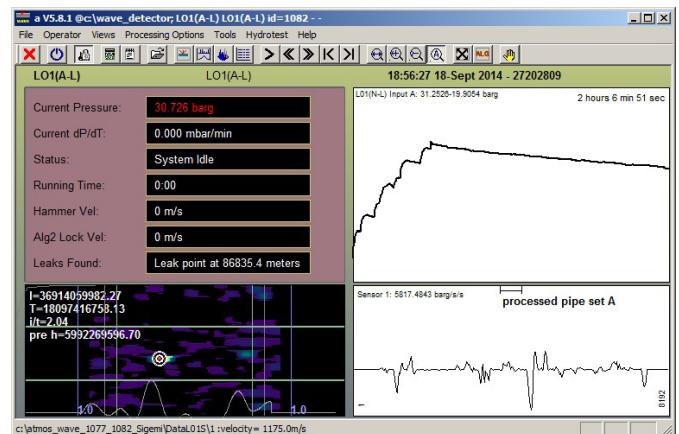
a V5.8.1 @c:\wave_detector; LO1(A-L) LO1(A-L) id=1082 - -

File Operator Views Processing Options Tools Hydrotest Help

LO1(A-L)

LO1(A-L)

18:56:27 18-Sept 2014 - 27202809

Current Pressure: 30.726 barg

Current dP/dT: 0.000 mbar/min

Status: System Idle

Running Time: 0:00

Hammer Vel: 0 m/s

Alg2 Lock Vel: 0 m/s

Leaks Found: Leak point at 86835.4 meters

L01(N-L) Input A: 31.2526-19.9054 barg

2 hours 6 min 51 sec

I=36914059982.27
T=18097416758.13
i/t=2.04
pre h=5992269596.70

1.0

1.0

Sensor 1: 5817.4843 barg/s/s

processed pipe set A

8192

c:\atmos_wave_1077_1082_Sigemi\DataL01S\1 :velocity= 1175.0m/s